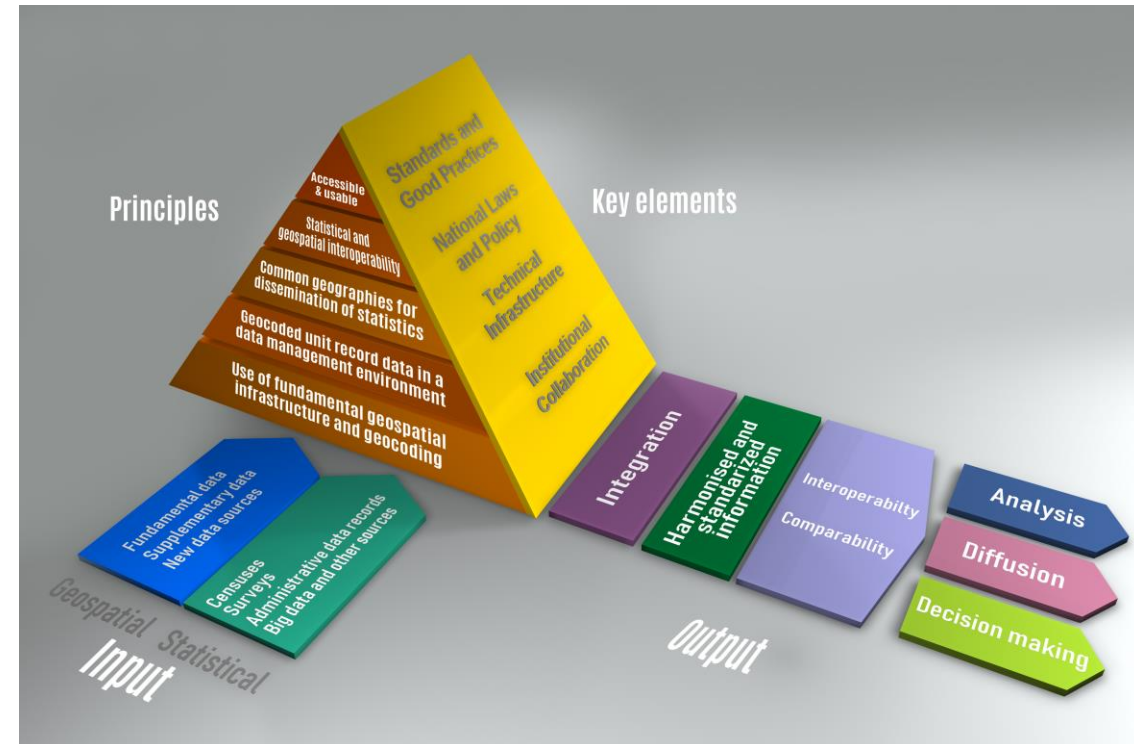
Principles

Accessible & usable

Statistical and geospatial interoperability

Common geographies for dissemination of statistics

Geocoded unit record data in a data management environment

Use of fundamental geospatial infrastructure and geocoding

Standards and Good Practices

National Laws and Policy

Technical Infrastructure

Institutional Collaboration

Key elements

Fundamental data
Supplementary data
New data sources

Censuses
Surveys
Administrative data records
Big data and other sources

Geospatial Statistical

Input

Integration

Harmonised and standarized information

Interoperabilty

Comparability

Analysis

Diffusion

Decision making

Output